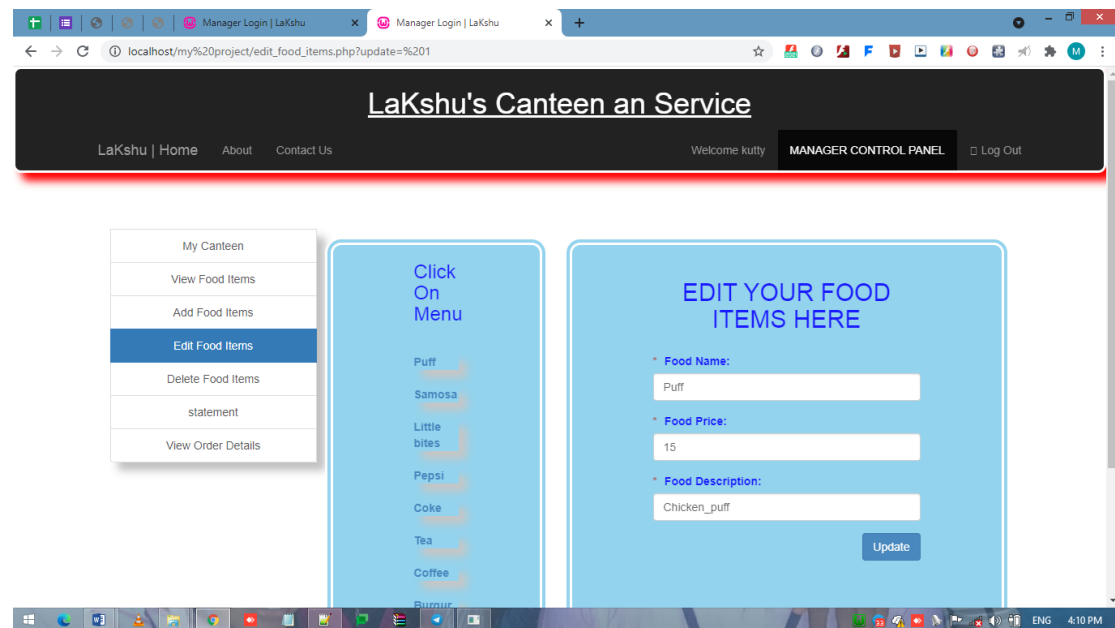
Manager Login | LaKshu
Manager Login | LaKshu
localhost/my%20project/edit_food_items.php?update=%201

LaKshu's Canteen an Service

LaKshu | Home About Contact Us
Welcome kutty MANAGER CONTROL PANEL Log Out

My Canteen
View Food Items
Add Food Items
Edit Food Items
Delete Food Items
statement
View Order Details

Click On Menu

Puff
Samosa
Little bites
Pepsi
Coke
Tea
Coffee
Burgur

EDIT YOUR FOOD ITEMS HERE

* Food Name:
Puff
* Food Price:
15
* Food Description:
Chicken_puff
Update

ENG 4:10 PM